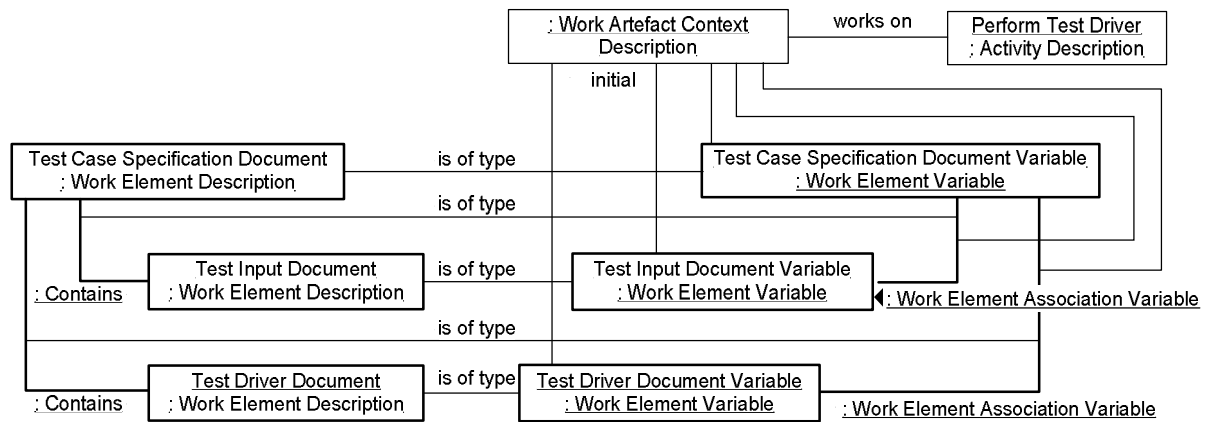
: Work Artefact Context Description

works on

Perform Test Driver
: Activity Description

initial

Test Case Specification Document
: Work Element Description

is of type

Test Case Specification Document Variable
: Work Element Variable

is of type

Test Input Document
: Work Element Description

is of type

Test Input Document Variable
: Work Element Variable

: Contains

: Work Element Association Variable

is of type

Test Driver Document
: Work Element Description

is of type

Test Driver Document Variable
: Work Element Variable

: Contains

: Work Element Association Variable